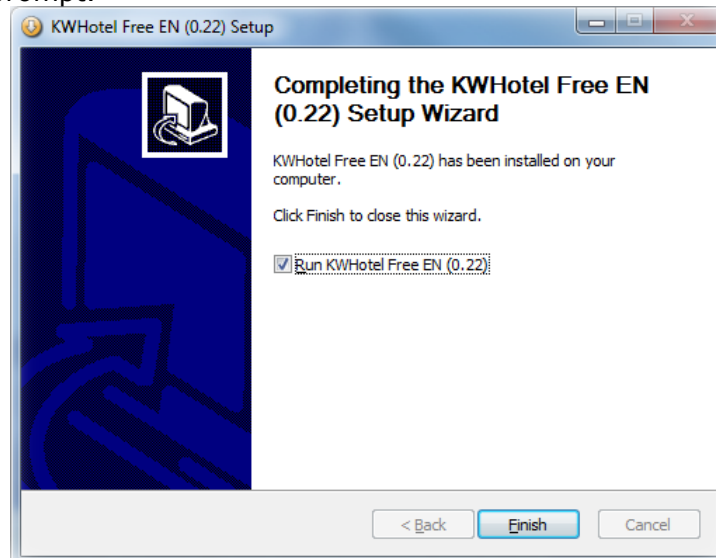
KWHotel Free EN (0.22) Setup

Completing the KWHotel Free EN (0.22) Setup Wizard

KWHotel Free EN (0.22) has been installed on your computer.

Click Finish to close this wizard.

Run KWHotel Free EN (0.22)

< Back
Finish
Cancel